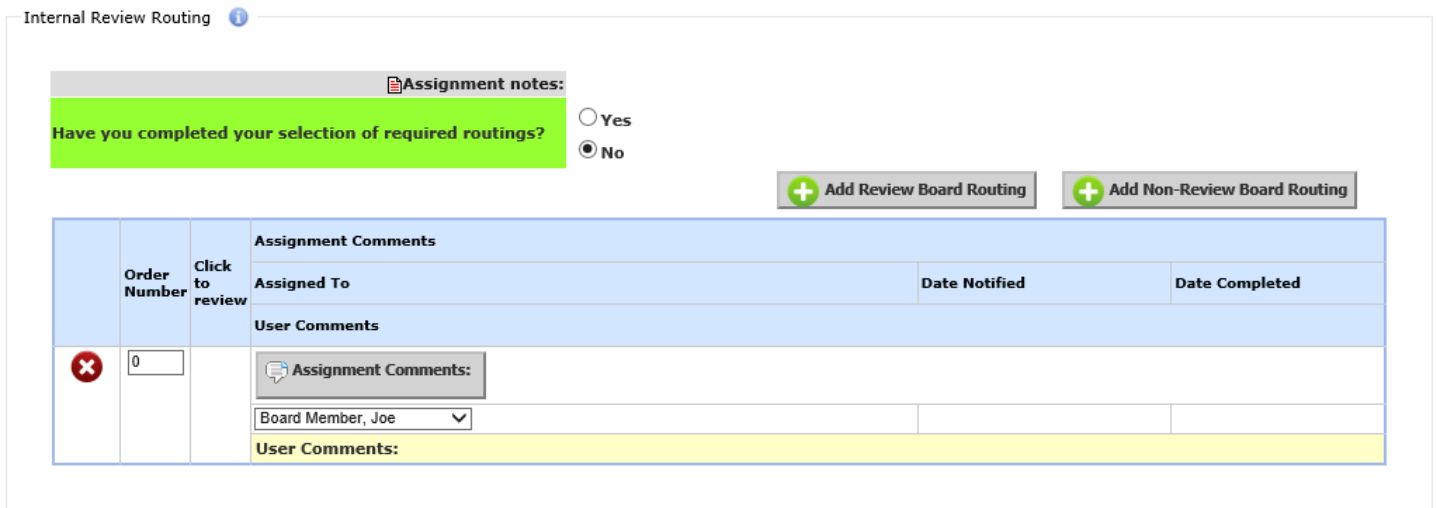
Internal Review Routing

Assignment notes:

Have you completed your selection of required routings?

Yes

No

Add Review Board Routing

Add Non-Review Board Routing

| | Order Number | Click to review | Assignment Comments | | |
|---|---|---|---|---|---|
| | | | Assigned To | Date Notified | Date Completed |
| | | | User Comments | | |
| | 0 | | Assignment Comments: | | |
| | | | Board Member, Joe | | |
| | | | User Comments: | | |